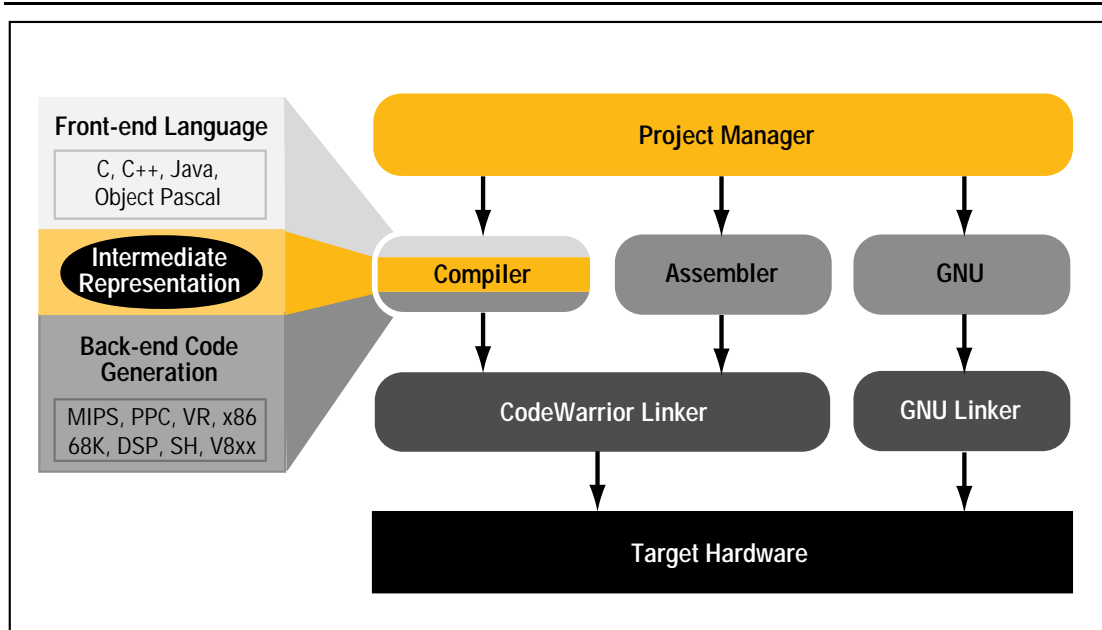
Front-end Language

C, C++, Java, Object Pascal

Intermediate Representation

Back-end Code Generation

MIPS, PPC, VR, x86 68K, DSP, SH, V8xx

Project Manager

Compiler

Assembler

GNU

CodeWarrior Linker

GNU Linker

Target Hardware